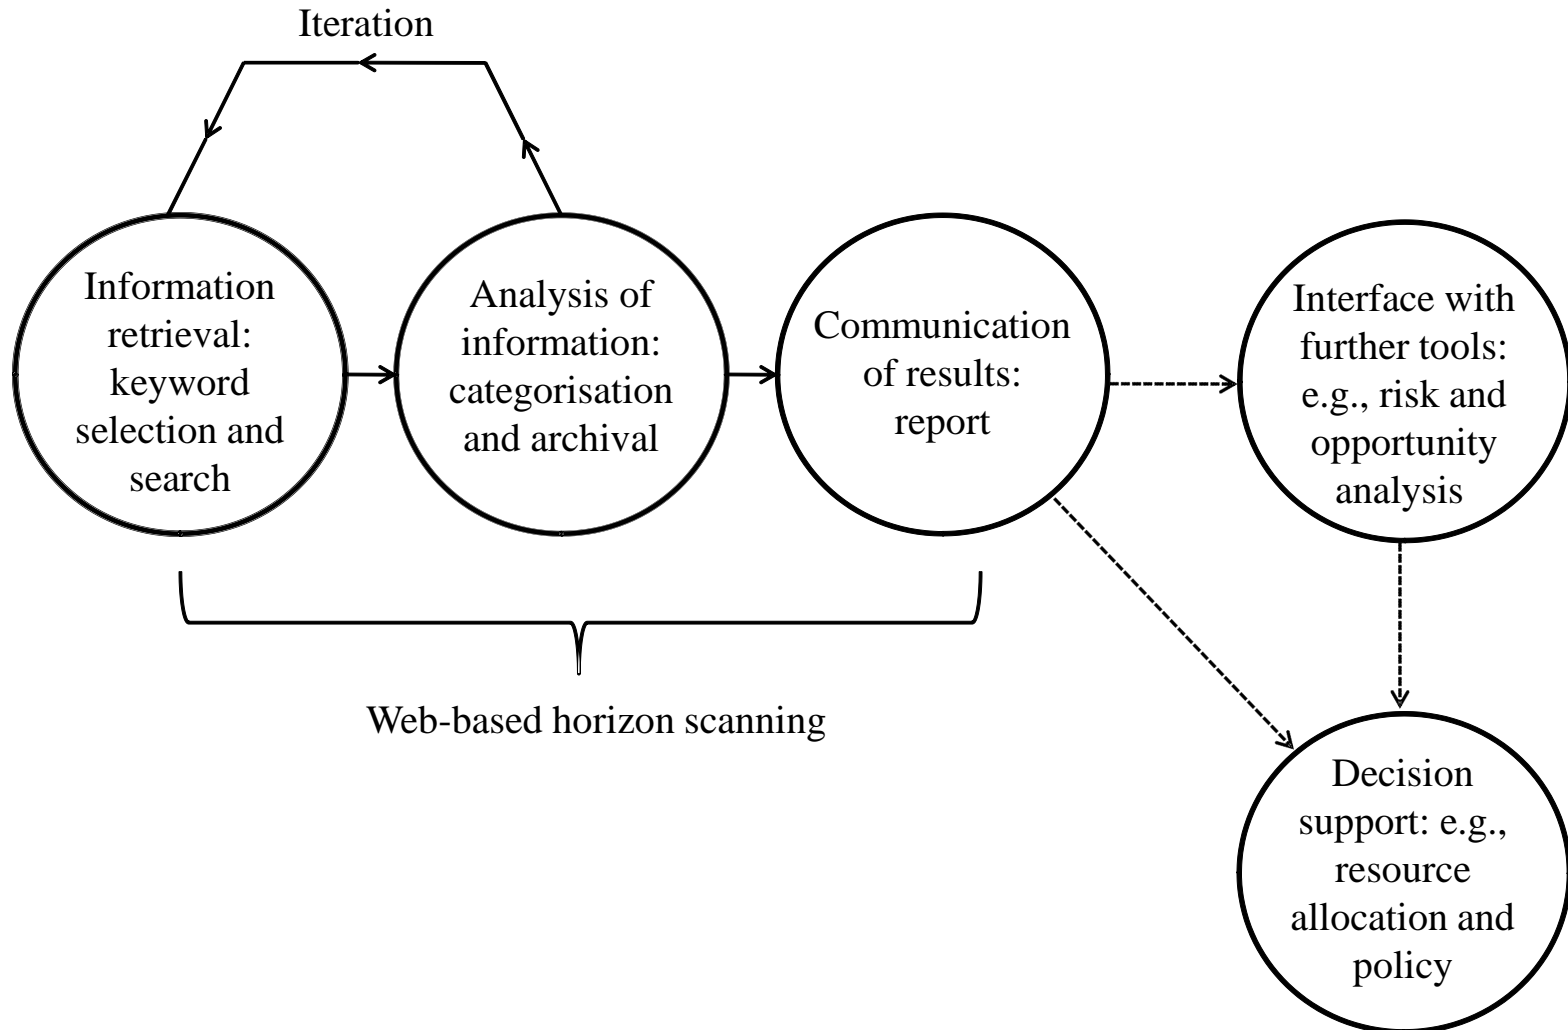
Iteration

Information retrieval: keyword selection and search

Analysis of information: categorisation and archival

Communication of results: report

Interface with further tools: e.g., risk and opportunity analysis

Web-based horizon scanning

Decision support: e.g., resource allocation and policy